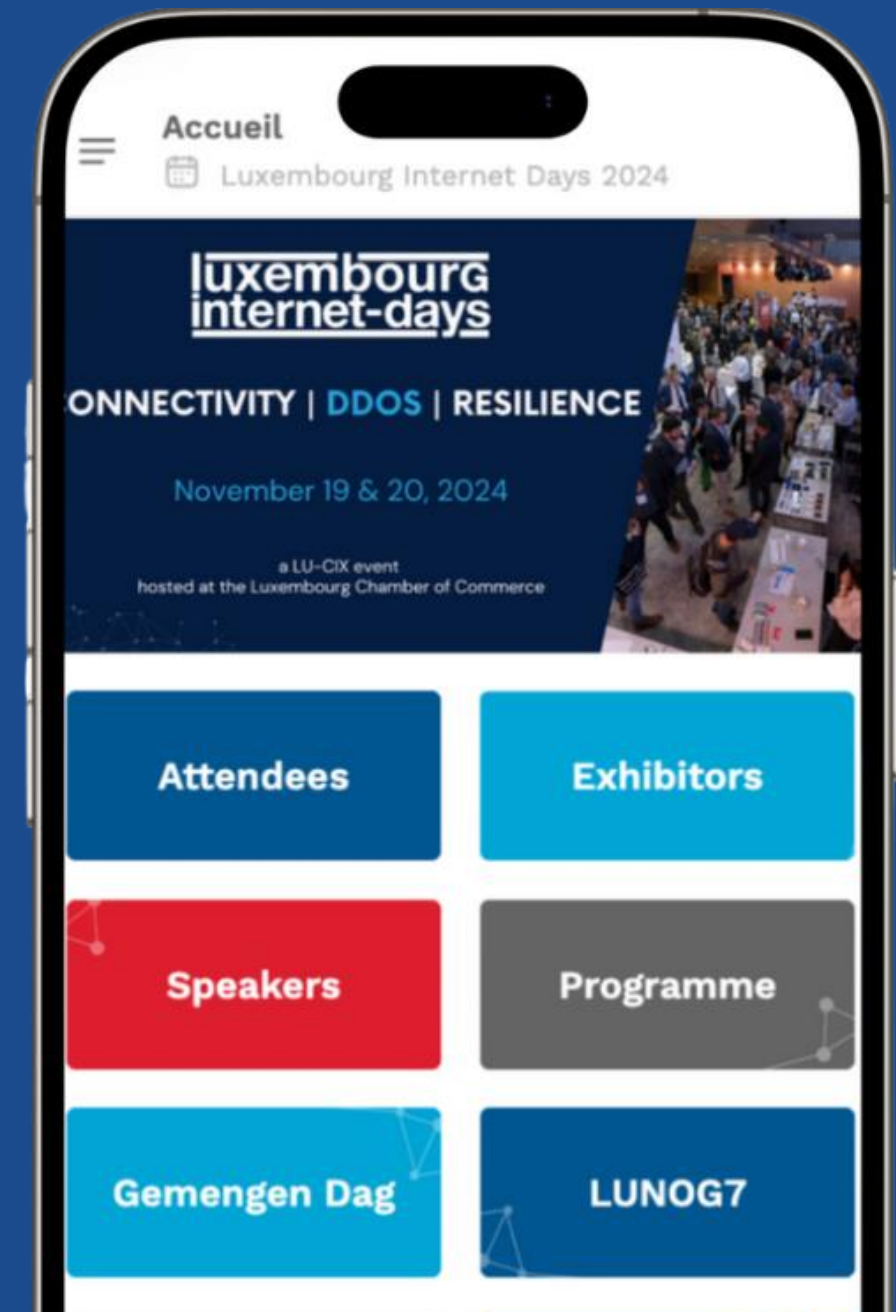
Accueil
Luxembourg Internet Days 2024

luxembourg internet-days

ONNECTIVITY | DDOS | RESILIENCE

November 19 & 20, 2024

a LU-CIX event
hosted at the Luxembourg Chamber of Commerce

Attendees

Exhibitors

Speakers

Programme

Gemengen Dag

LUNOG7